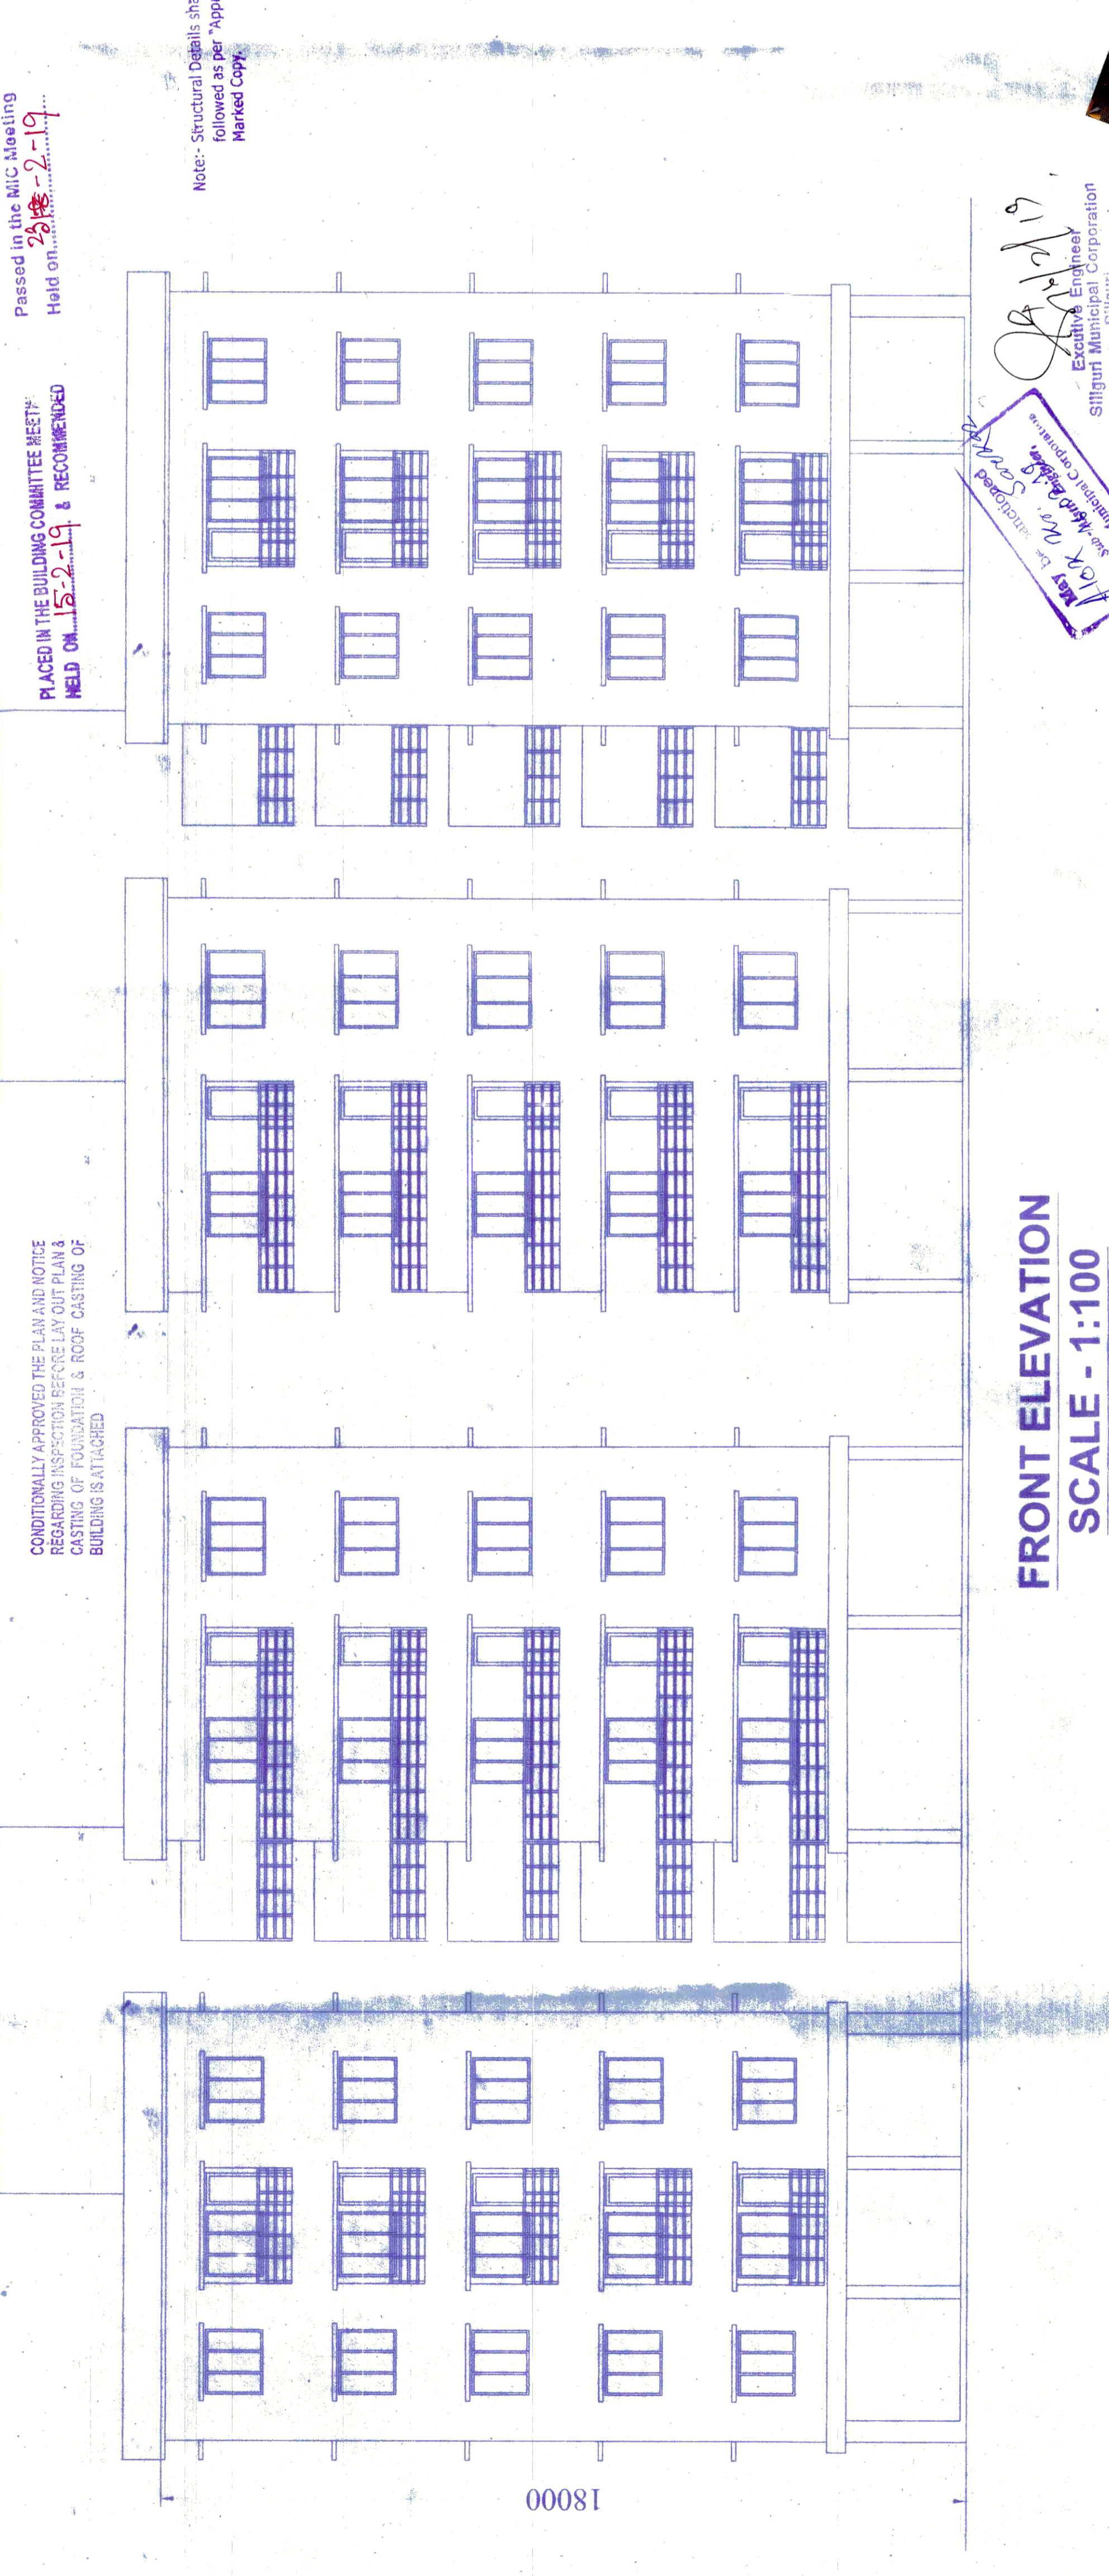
Passed in the MIC Meeting
Held on 23-2-19

Note:- Structural Details sha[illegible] followed as per "Appr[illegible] Marked Copy.

PLACED IN THE BUILDING COMMITTEE MEETING HELD ON 15-2-19 & RECOMMENDED

May be sanctioned
Sub-Asst. Engineer
Municipal Corporation

Executive Engineer
Siliguri Municipal Corporation

CONDITIONALLY APPROVED THE PLAN AND NOTICE REGARDING INSPECTION BEFORE LAY OUT PLAN & CASTING OF FOUNDATION & ROOF CASTING OF BUILDING IS ATTACHED

FRONT ELEVATION
SCALE - 1:100

18000